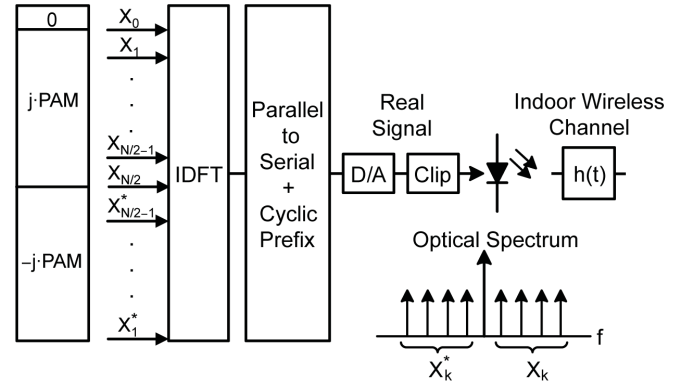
0

j·PAM

–j·PAM

$X_0$

$X_1$

.

.

.

$X_{N/2-1}$

$X_{N/2}$

$X^*_{N/2-1}$

.

.

.

$X^*_1$

IDFT

Parallel to Serial + Cyclic Prefix

Real Signal

D/A

Clip

Indoor Wireless Channel

h(t)

Optical Spectrum

f

$X^*_k$

$X_k$